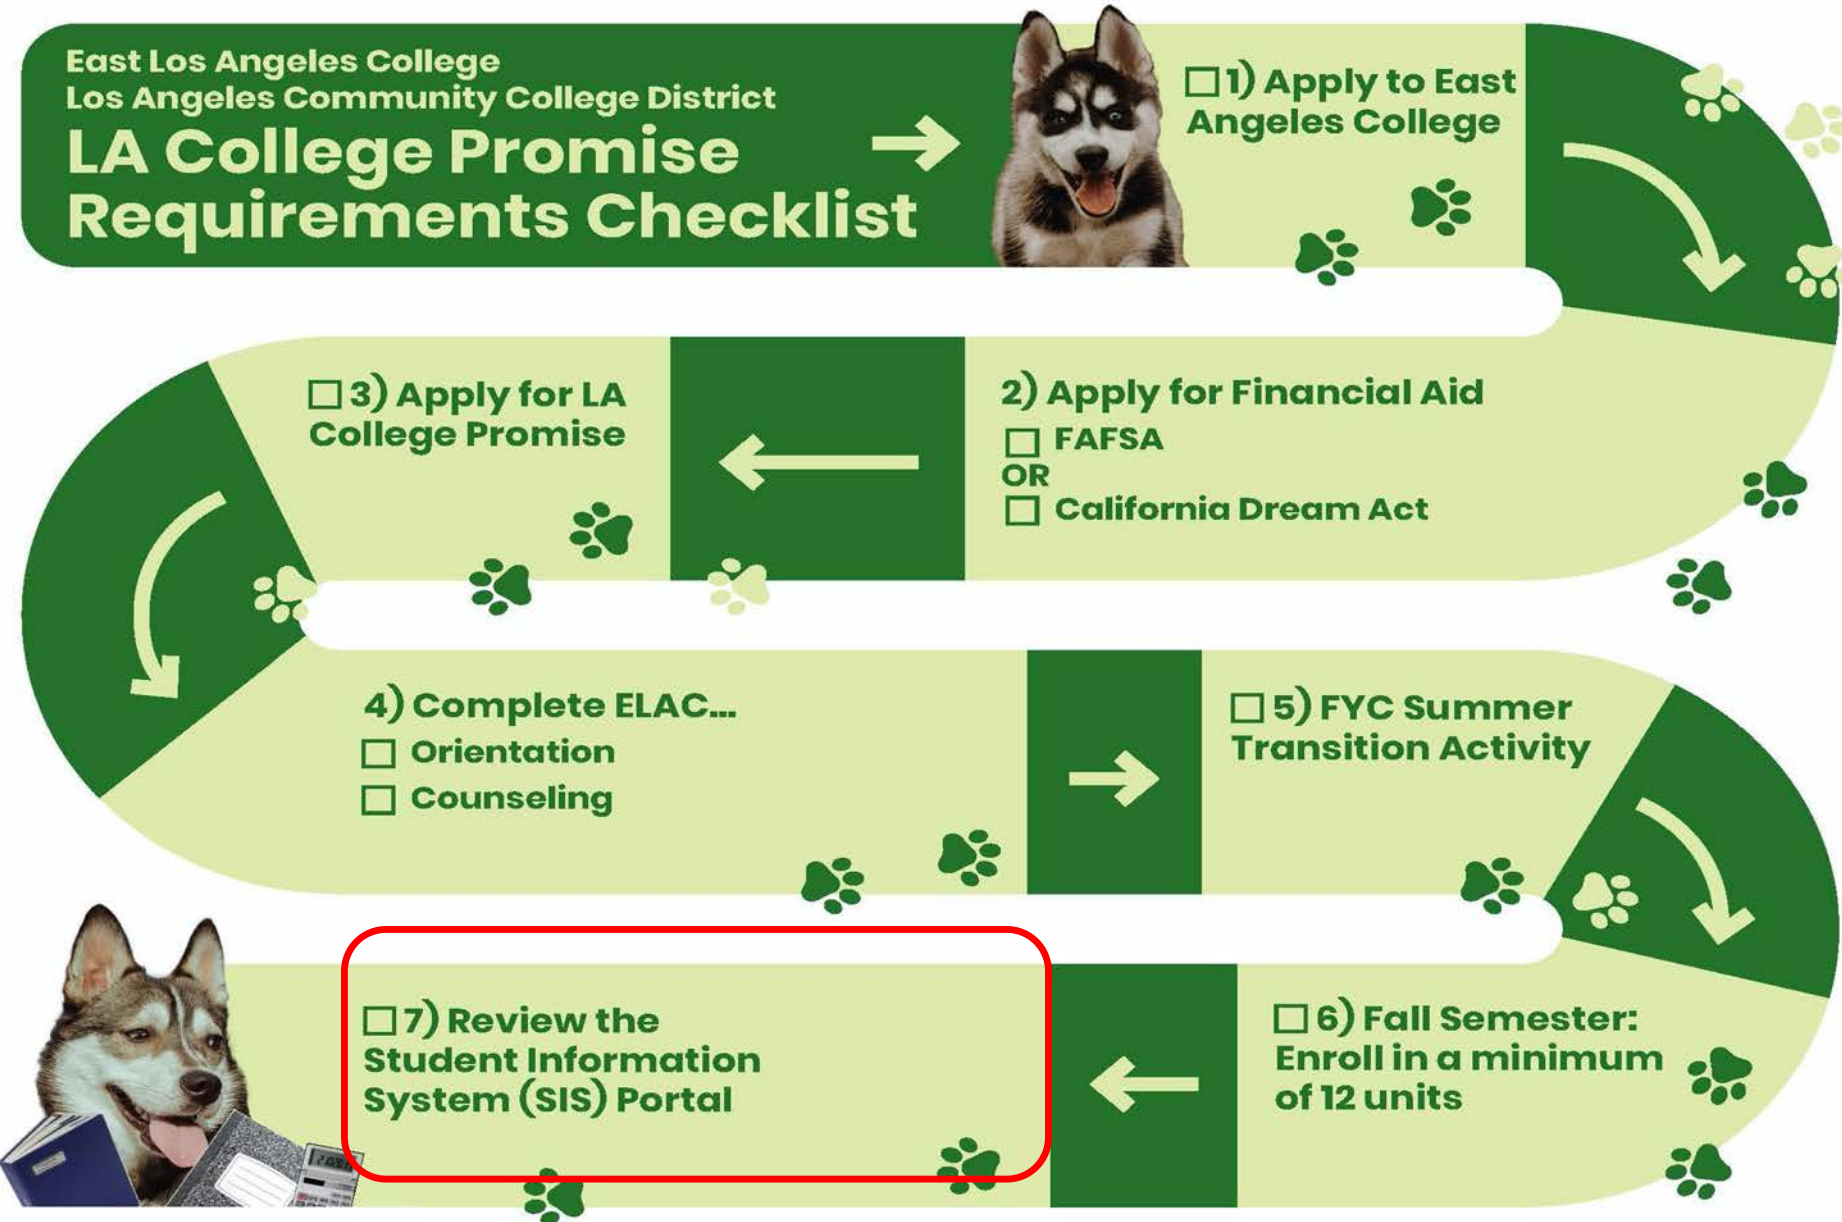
East Los Angeles College
Los Angeles Community College District
LA College Promise
Requirements Checklist

☐ 1) Apply to East Angeles College

2) Apply for Financial Aid
☐ FAFSA
OR
☐ California Dream Act

☐ 3) Apply for LA College Promise

4) Complete ELAC...
☐ Orientation
☐ Counseling

☐ 5) FYC Summer Transition Activity

☐ 6) Fall Semester: Enroll in a minimum of 12 units

☐ 7) Review the Student Information System (SIS) Portal